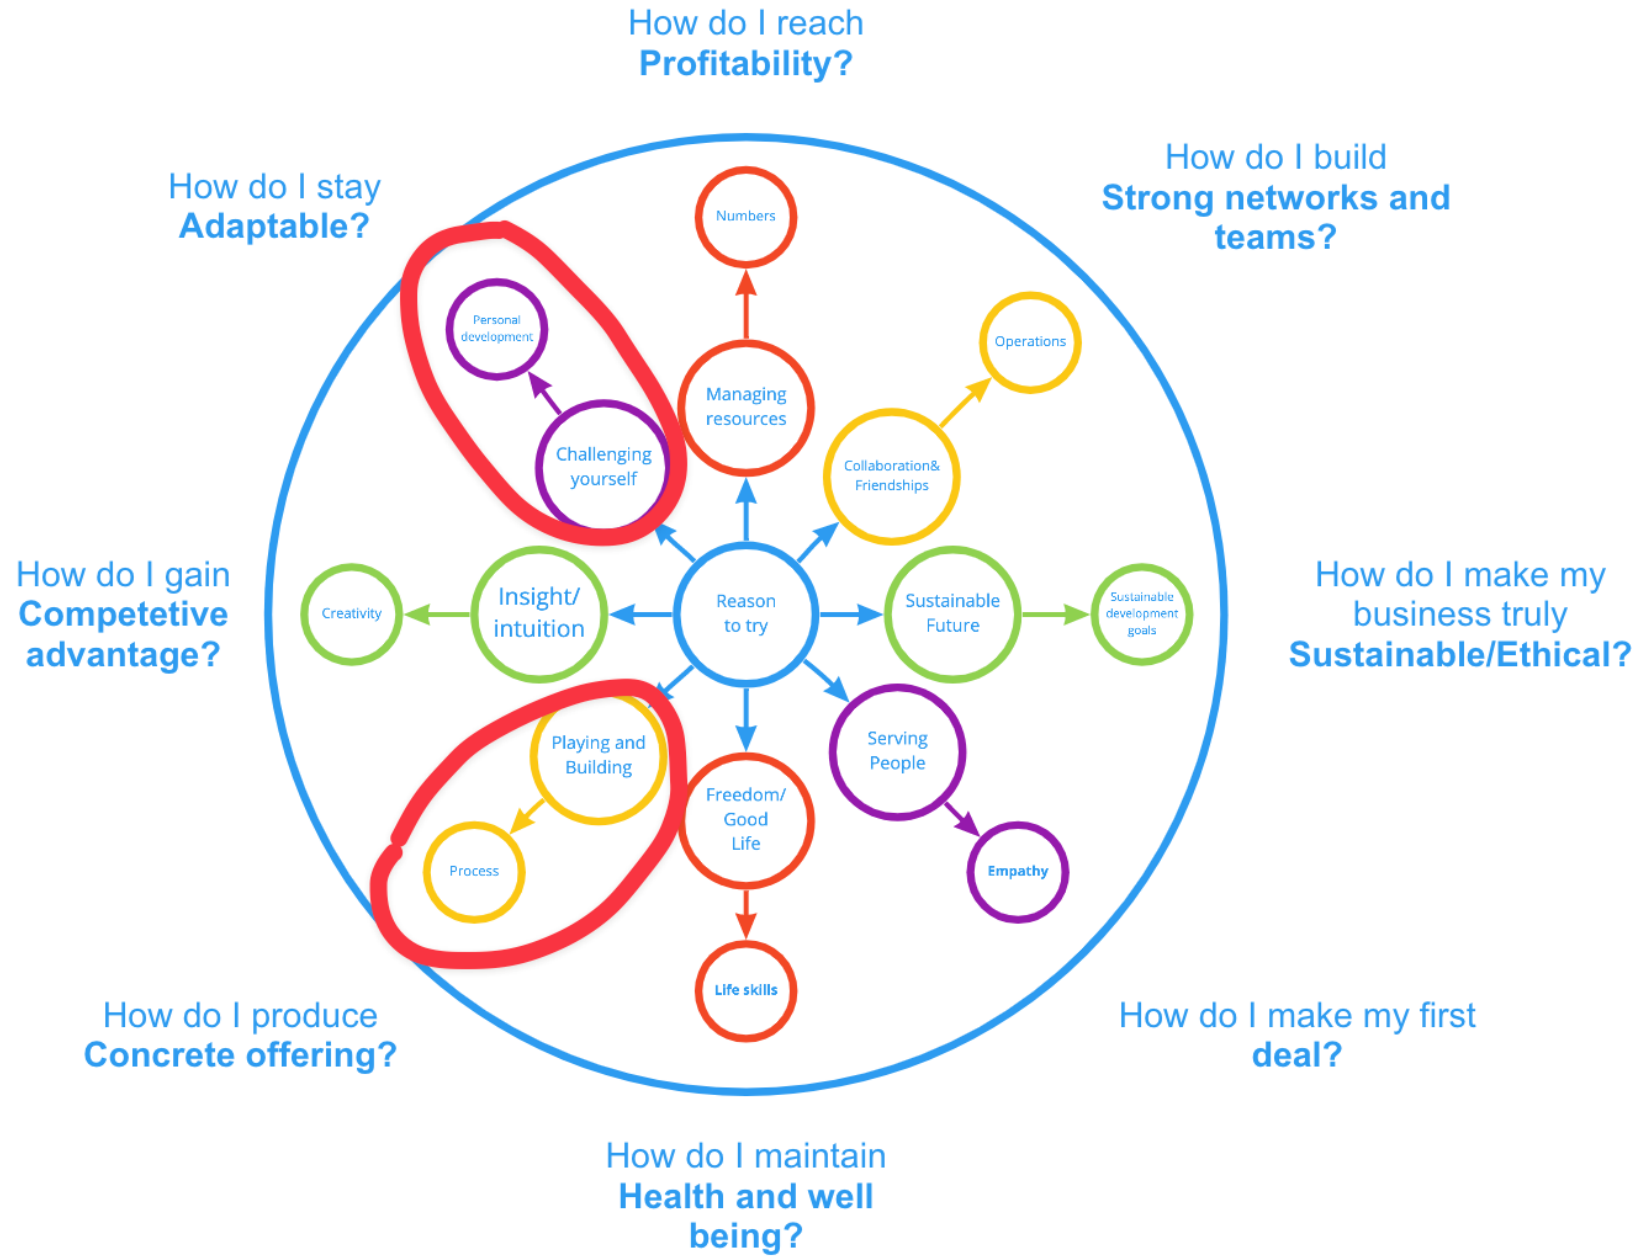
How do I reach
**Profitability?**

How do I stay
**Adaptable?**

How do I build
**Strong networks and teams?**

Numbers

Personal development

Operations

Managing resources

Challenging yourself

Collaboration& Friendships

How do I gain
**Competetive advantage?**

Creativity

Insight/ intuition

Reason to try

Sustainable Future

Sustainable development goals

How do I make my business truly
**Sustainable/Ethical?**

Playing and Building

Serving People

Freedom/ Good Life

Process

Empathy

Life skills

How do I produce
**Concrete offering?**

How do I make my first
**deal?**

How do I maintain
**Health and well being?**